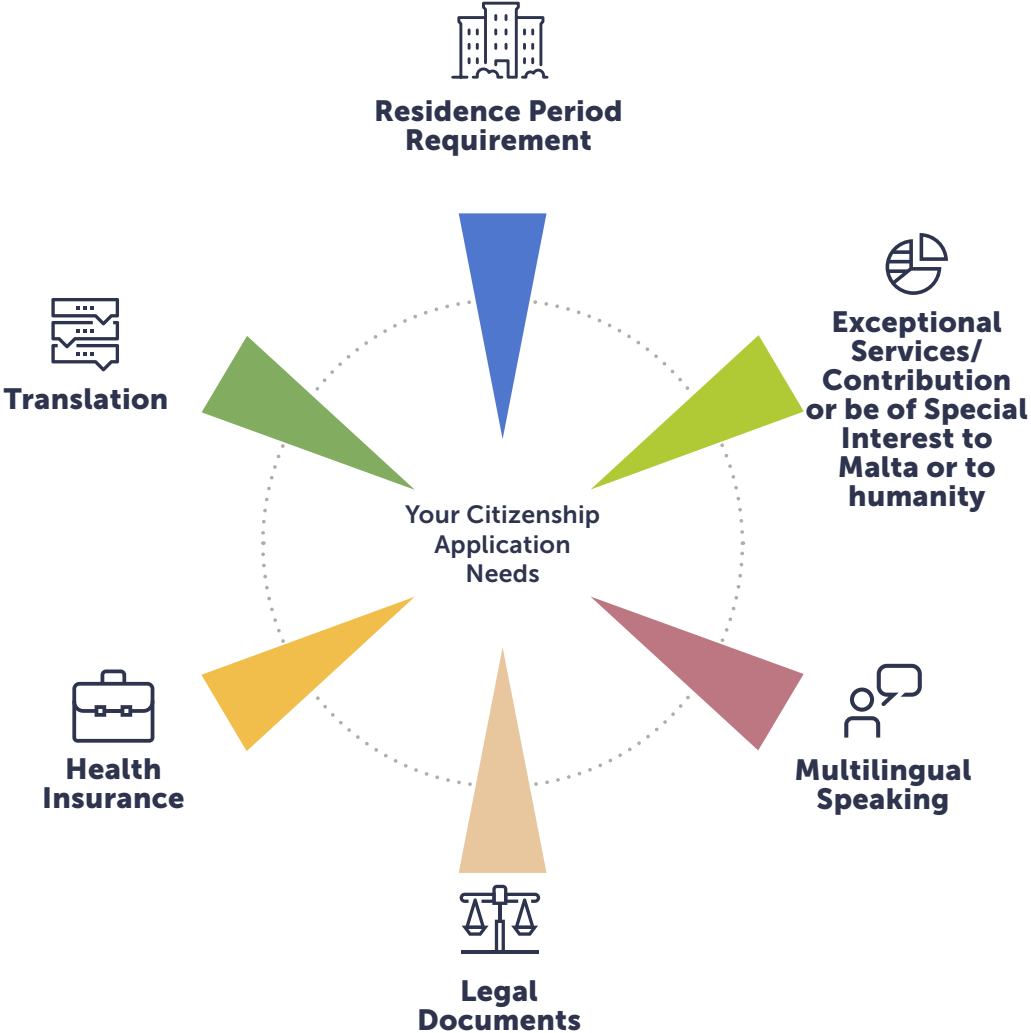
Residence Period Requirement

Exceptional Services/ Contribution or be of Special Interest to Malta or to humanity

Translation

Your Citizenship Application Needs

Health Insurance

Multilingual Speaking

Legal Documents